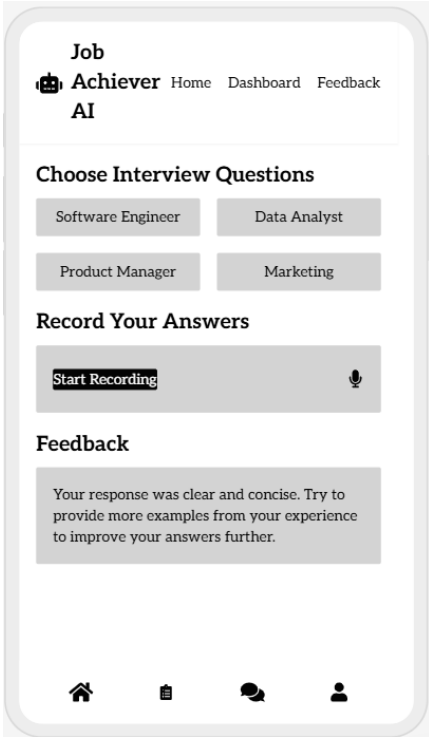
Job Achiever AI

Home Dashboard Feedback

Choose Interview Questions

Software Engineer

Data Analyst

Product Manager

Marketing

Record Your Answers

Start Recording

Feedback

Your response was clear and concise. Try to provide more examples from your experience to improve your answers further.